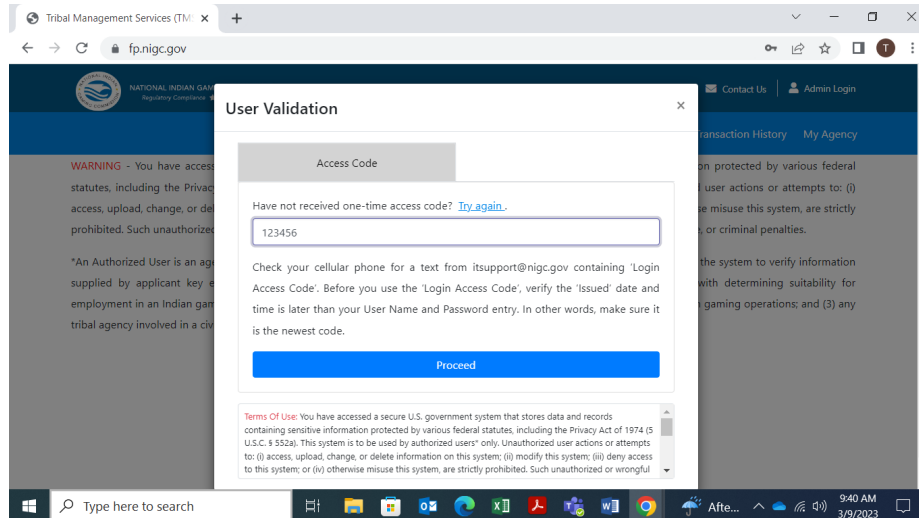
Tribal Management Services (TM ×
+
fp.nigc.gov
T

NATIONAL INDIAN GAM
Regulatory Compliance
Contact Us
Admin Login
ransaction History
My Agency

WARNING - You have access
statutes, including the Privacy
access, upload, change, or del
prohibited. Such unauthorized

on protected by various federal
user actions or attempts to: (i)
se misuse this system, are strictly
, or criminal penalties.

*An Authorized User is an ag
supplied by applicant key e
employment in an Indian gam
tribal agency involved in a civ

the system to verify information
with determining suitability for
gaming operations; and (3) any

User Validation
×
Access Code
Have not received one-time access code? Try again .
123456
Check your cellular phone for a text from itsupport@nigc.gov containing 'Login Access Code'. Before you use the 'Login Access Code', verify the 'Issued' date and time is later than your User Name and Password entry. In other words, make sure it is the newest code.
Proceed

Terms Of Use: You have accessed a secure U.S. government system that stores data and records containing sensitive information protected by various federal statutes, including the Privacy Act of 1974 (5 U.S.C. § 552a). This system is to be used by authorized users* only. Unauthorized user actions or attempts to: (i) access, upload, change, or delete information on this system; (ii) modify this system; (iii) deny access to this system; or (iv) otherwise misuse this system, are strictly prohibited. Such unauthorized or wrongful

Type here to search
Afte...
9:40 AM
3/9/2023